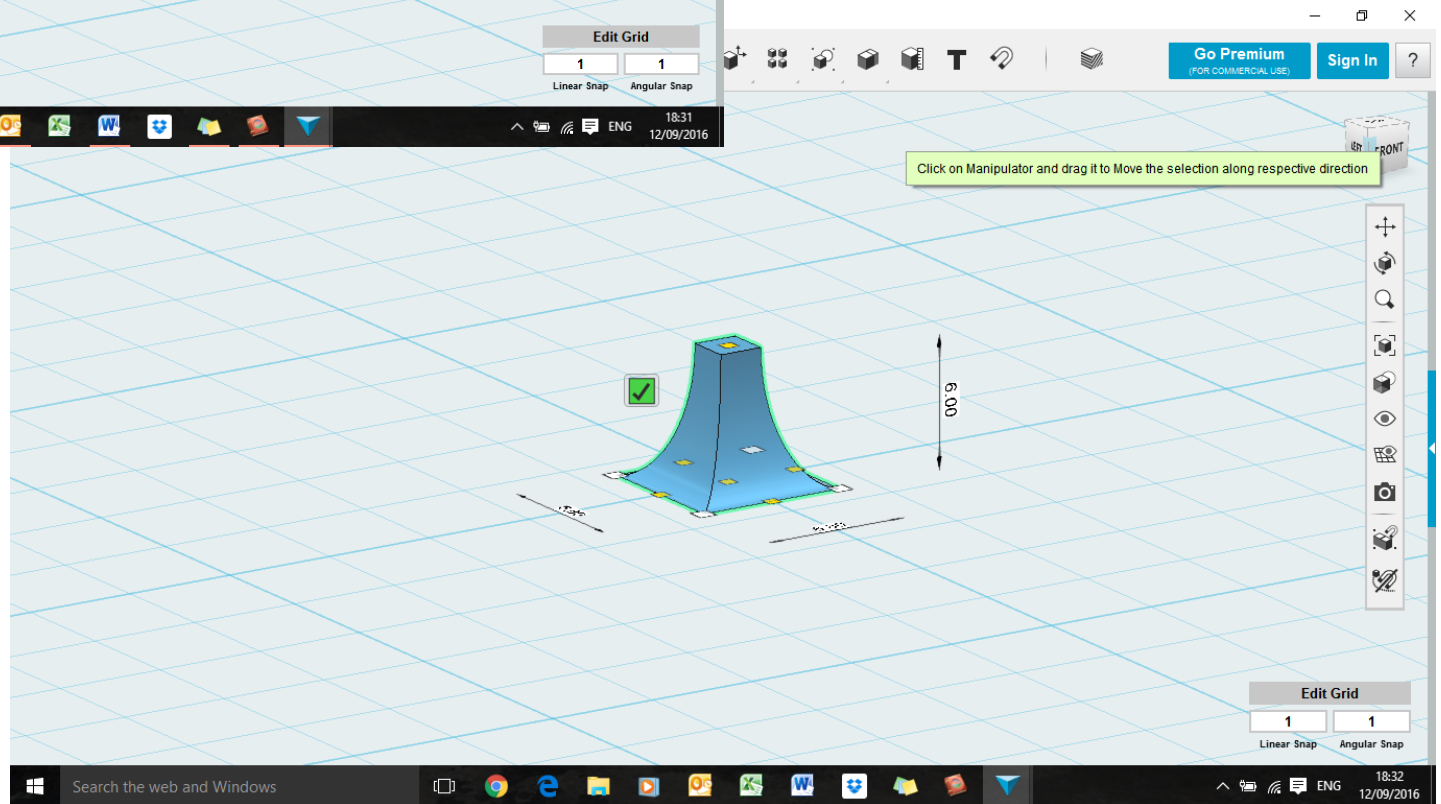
Edit Grid

1

1

Linear Snap

Angular Snap

ENG

18:31
12/09/2016

Go Premium
(FOR COMMERCIAL USE)

Sign In

?

FRONT

Click on Manipulator and drag it to Move the selection along respective direction

6.00

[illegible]

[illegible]

Edit Grid

1

1

Linear Snap

Angular Snap

Search the web and Windows

ENG

18:32
12/09/2016